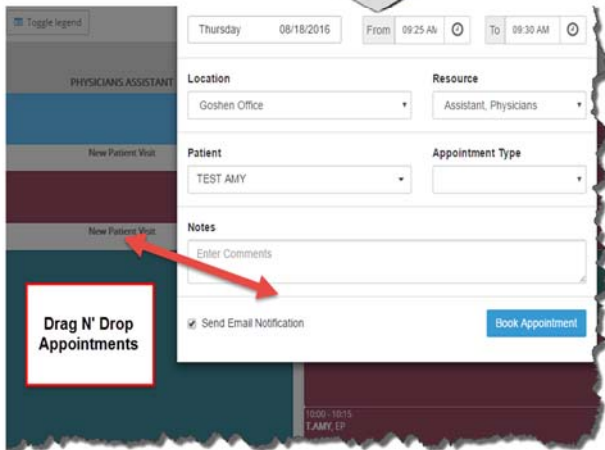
Toggle legend

PHYSICIANS ASSISTANT

New Patient Visit

New Patient Visit

Thursday 08/18/2016

From 09:25 AM

To 09:30 AM

Location

Goshen Office

Resource

Assistant, Physicians

Patient

TEST AMY

Appointment Type

Notes

Enter Comments

Send Email Notification

Book Appointment

Drag N' Drop Appointments

10:00 - 10:15
T.AMY, EP